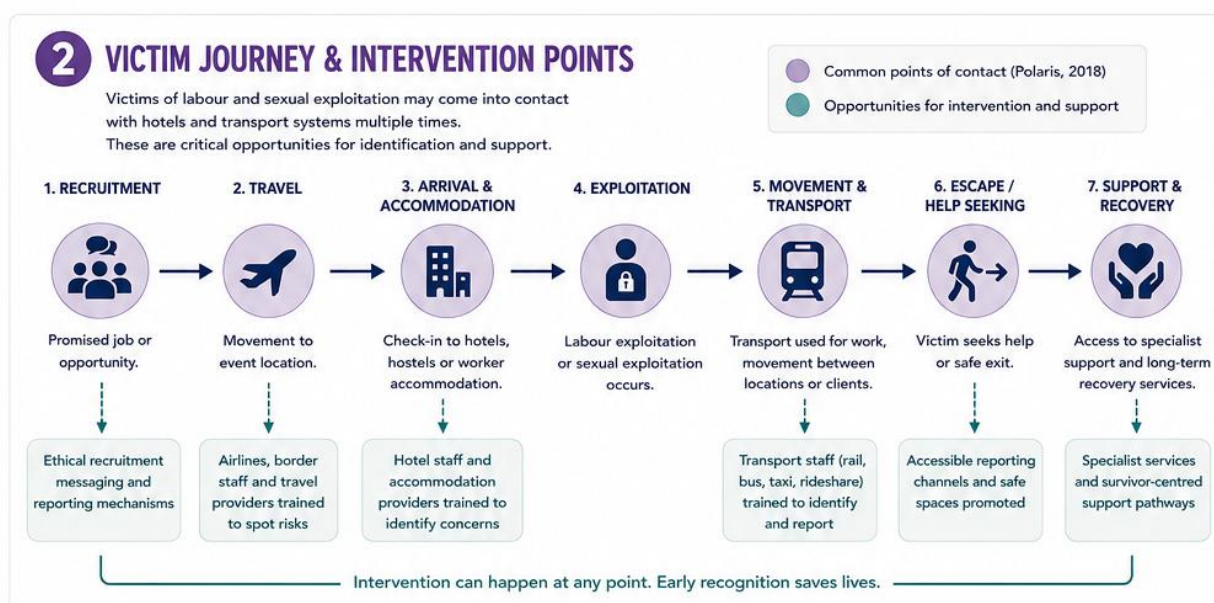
2 VICTIM JOURNEY & INTERVENTION POINTS

Victims of labour and sexual exploitation may come into contact with hotels and transport systems multiple times. These are critical opportunities for identification and support.

Common points of contact (Polaris, 2018)
Opportunities for intervention and support

1. RECRUITMENT
Promised job or opportunity.
Ethical recruitment messaging and reporting mechanisms

2. TRAVEL
Movement to event location.
Airlines, border staff and travel providers trained to spot risks

3. ARRIVAL & ACCOMMODATION
Check-in to hotels, hostels or worker accommodation.
Hotel staff and accommodation providers trained to identify concerns

4. EXPLOITATION
Labour exploitation or sexual exploitation occurs.

5. MOVEMENT & TRANSPORT
Transport used for work, movement between locations or clients.
Transport staff (rail, bus, taxi, rideshare) trained to identify and report

6. ESCAPE / HELP SEEKING
Victim seeks help or safe exit.
Accessible reporting channels and safe spaces promoted

7. SUPPORT & RECOVERY
Access to specialist support and long-term recovery services.
Specialist services and survivor-centred support pathways

Intervention can happen at any point. Early recognition saves lives.